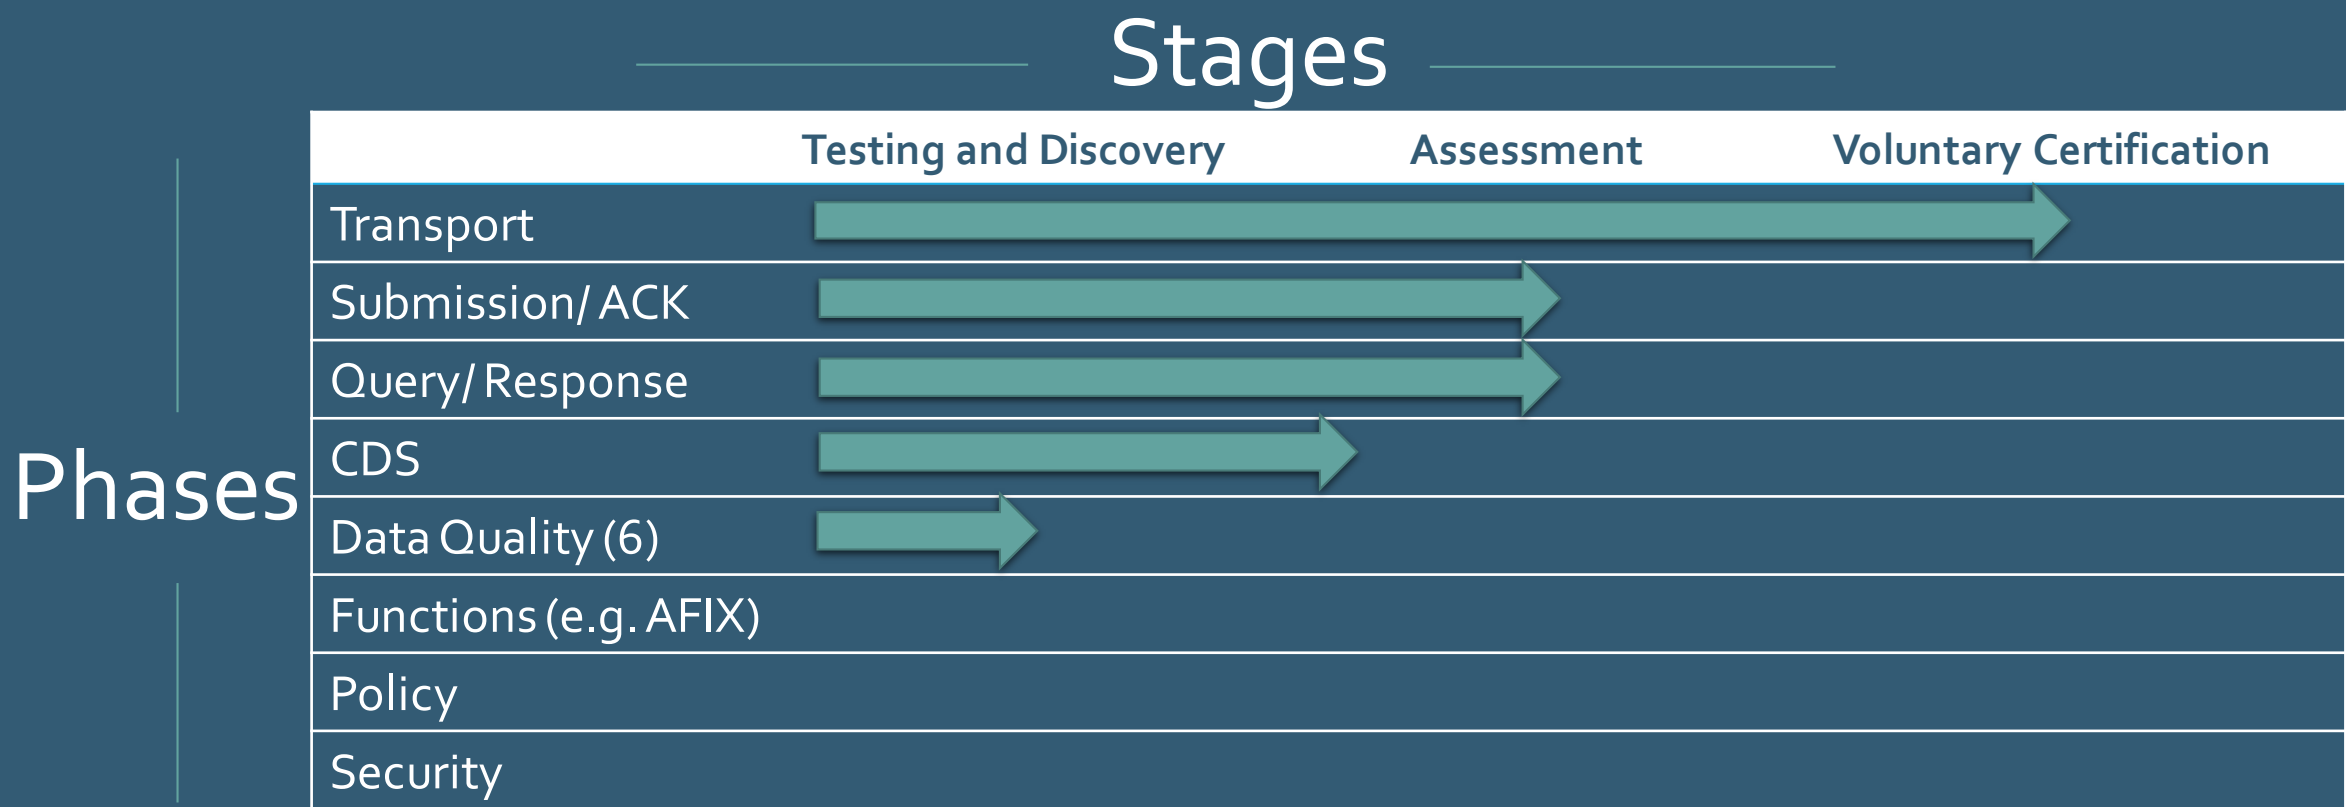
Stages

Phases

| | Testing and Discovery | Assessment | Voluntary Certification |
|---|---|---|---|
| Transport | | | |
| Submission/ ACK | | | |
| Query/ Response | | | |
| CDS | | | |
| Data Quality (6) | | | |
| Functions (e.g. AFIX) | | | |
| Policy | | | |
| Security | | | |